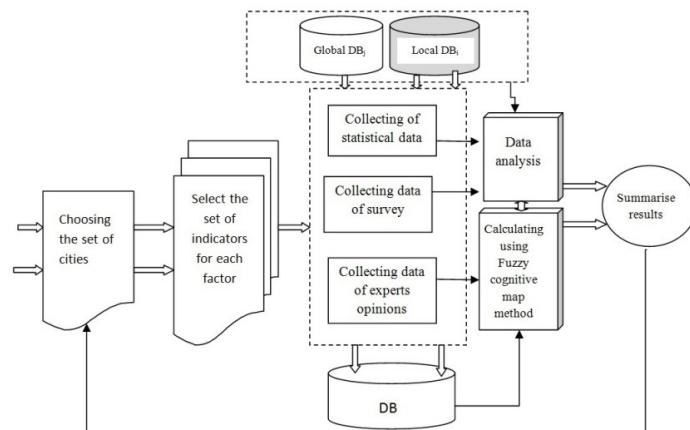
Global $DB_j$

Local $DB_i$

Choosing the set of cities

Select the set of indicators for each factor

Collecting of statistical data

Collecting data of survey

Collecting data of experts opinions

Data analysis

Calculating using Fuzzy cognitive map method

Summarise results

DB